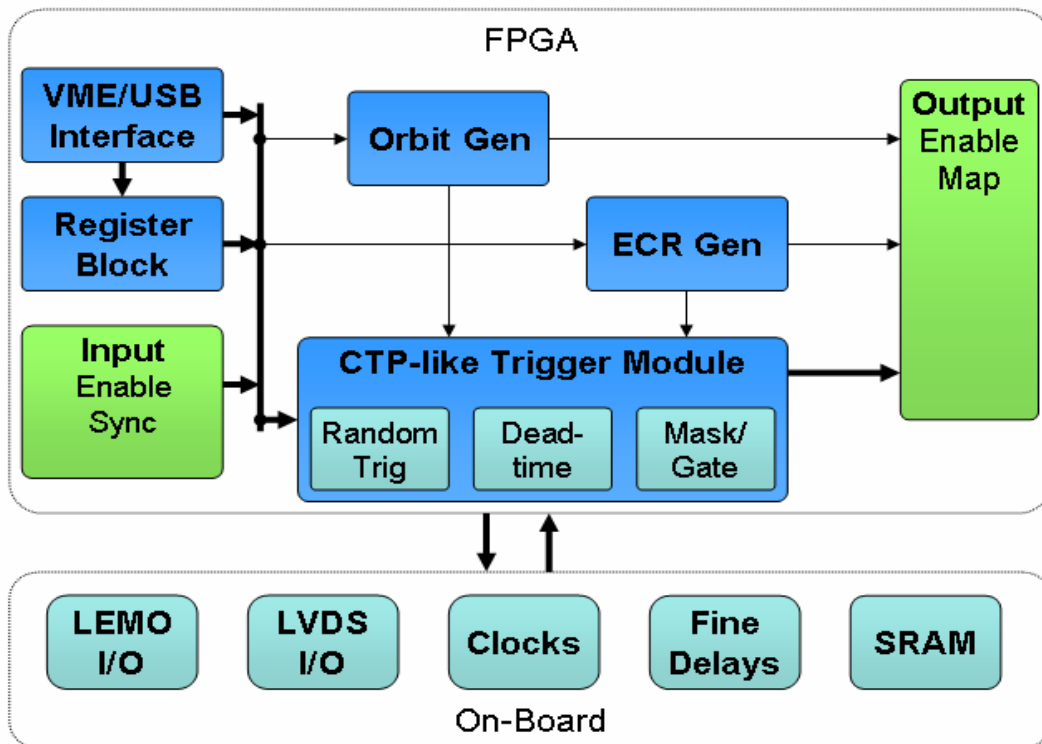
FPGA

VME/USB Interface

Register Block

Input Enable Sync

Orbit Gen

ECR Gen

CTP-like Trigger Module

Random Trig

Dead-time

Mask/ Gate

Output Enable Map

LEMO I/O

LVDS I/O

Clocks

Fine Delays

SRAM

On-Board